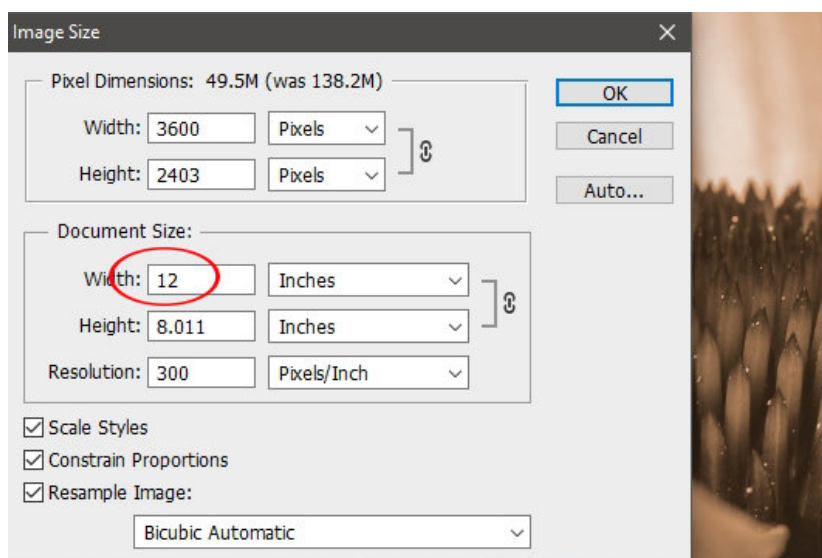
Image Size

Pixel Dimensions: 49.5M (was 138.2M)

Width: 3600 Pixels

Height: 2403 Pixels

OK

Cancel

Auto...

Document Size:

Width: 12 Inches

Height: 8.011 Inches

Resolution: 300 Pixels/Inch

☑ Scale Styles

☑ Constrain Proportions

☑ Resample Image:

Bicubic Automatic